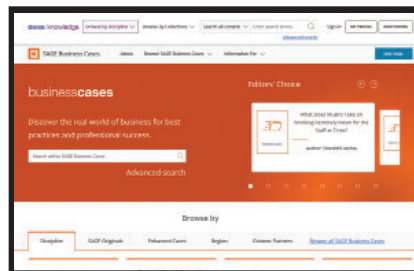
sage knowledge Browse by Discipline Browse by Collections Search all content Enter search terms Sign in My Profile Advanced search

SAGE Business Cases About Browse SAGE Business Cases Information For

businesscases

Discover the real world of business for best practices and professional success.

Search within SAGE Business Cases

Advanced search

Editors' Choice

What Does Modern Case on Running Profitably mean for the SaaS or Firm?

Author: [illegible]

Browse by

Discipline SAGE Originals Featured Cases Region Content Partners Browse all SAGE Business Cases